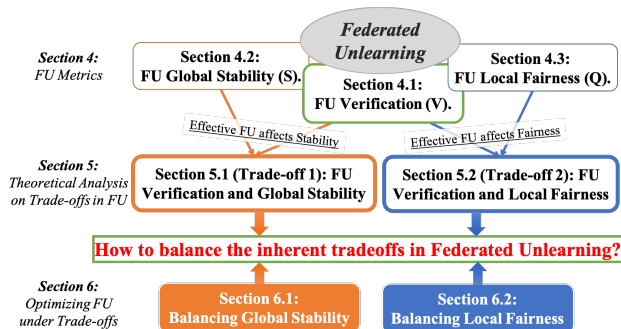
Federated Unlearning

Section 4:
FU Metrics

Section 4.2:
FU Global Stability (S).

Section 4.1:
FU Verification (V).

Section 4.3:
FU Local Fairness (Q).

Effective FU affects Stability

Effective FU affects Fairness

Section 5:
Theoretical Analysis on Trade-offs in FU

Section 5.1 (Trade-off 1): FU Verification and Global Stability

Section 5.2 (Trade-off 2): FU Verification and Local Fairness

How to balance the inherent tradeoffs in Federated Unlearning?

Section 6:
Optimizing FU under Trade-offs

Section 6.1:
Balancing Global Stability

Section 6.2:
Balancing Local Fairness